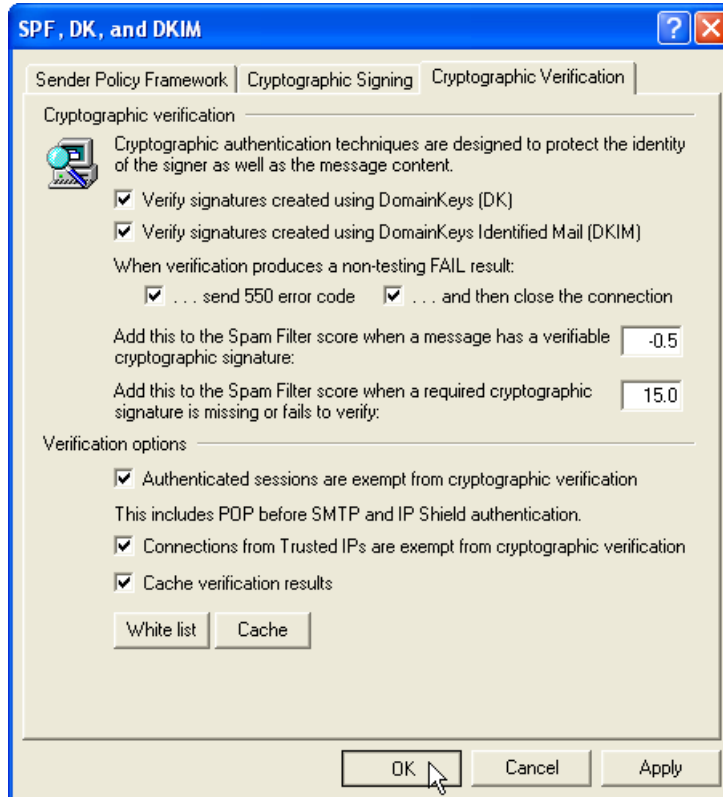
SPF, DK, and DKIM

?

Sender Policy Framework | Cryptographic Signing | Cryptographic Verification

Cryptographic verification

Cryptographic authentication techniques are designed to protect the identity of the signer as well as the message content.

Verify signatures created using DomainKeys (DK)

Verify signatures created using DomainKeys Identified Mail (DKIM)

When verification produces a non-testing FAIL result:

. . . send 550 error code

. . . and then close the connection

Add this to the Spam Filter score when a message has a verifiable cryptographic signature: -0.5

Add this to the Spam Filter score when a required cryptographic signature is missing or fails to verify: 15.0

Verification options

Authenticated sessions are exempt from cryptographic verification

This includes POP before SMTP and IP Shield authentication.

Connections from Trusted IPs are exempt from cryptographic verification

Cache verification results

White list

Cache

OK

Cancel

Apply